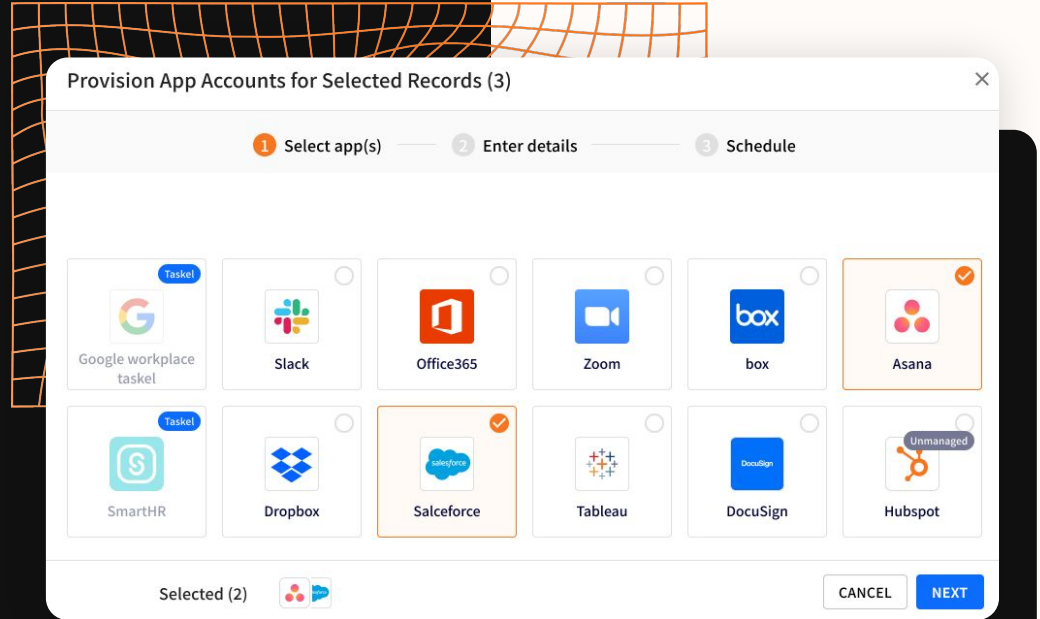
Provision App Accounts for Selected Records (3)

1 Select app(s) 2 Enter details 3 Schedule

Taskel
Google workplace taskel

Slack

Office365

Zoom

box
box

Asana

Taskel
SmartHR

Dropbox

salesforce
Salceforce

Tableau

DocuSign
DocuSign

Unmanaged
Hubspot

Selected (2)

CANCEL
NEXT